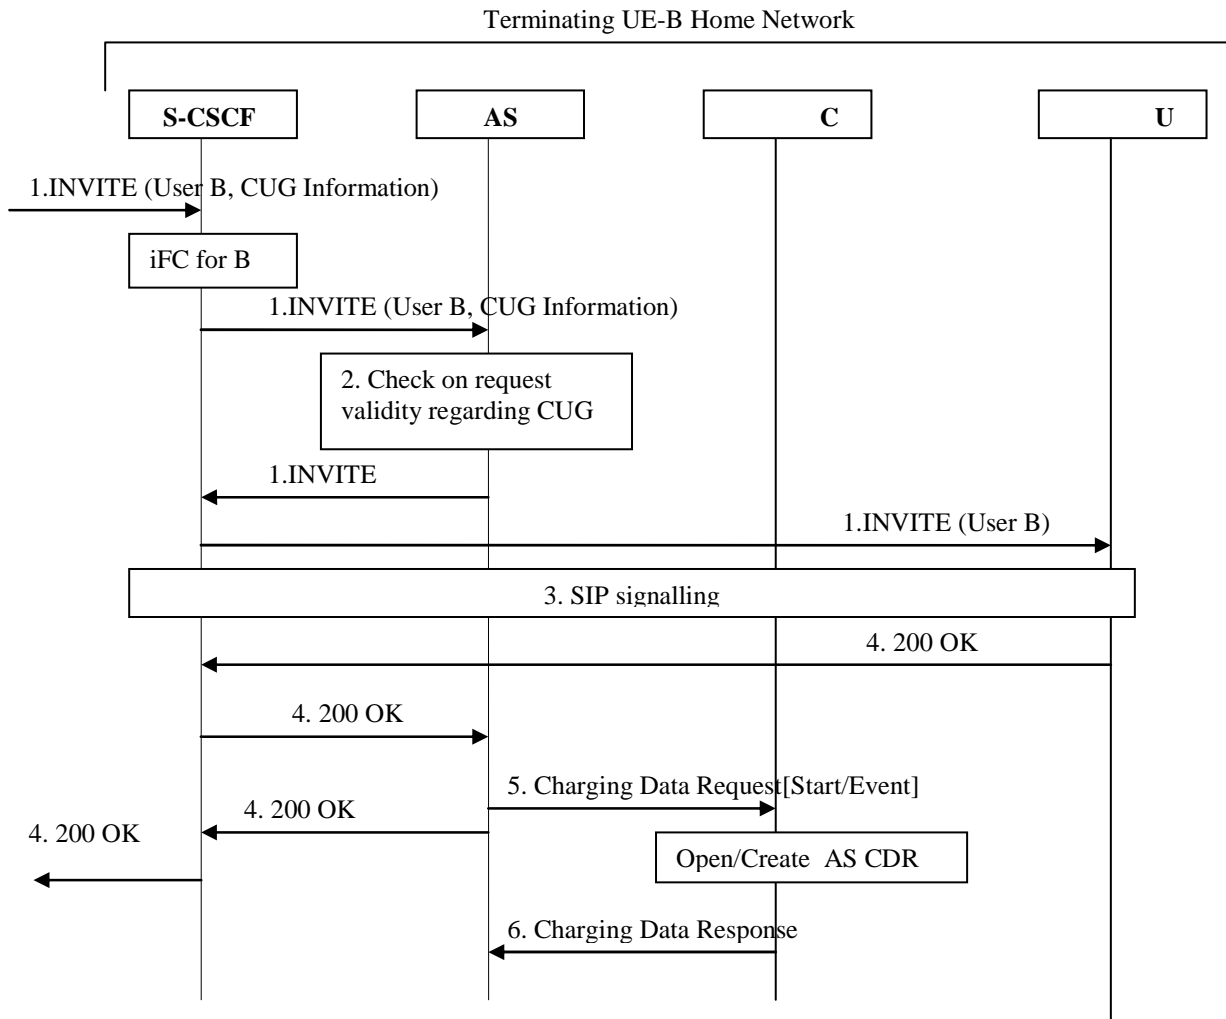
Terminating UE-B Home Network

S-CSCF

AS

C

U

1.INVITE (User B, CUG Information)

iFC for B

1.INVITE (User B, CUG Information)

2. Check on request validity regarding CUG

1.INVITE

1.INVITE (User B)

3. SIP signalling

4. 200 OK

4. 200 OK

5. Charging Data Request[Start/Event]

4. 200 OK

4. 200 OK

Open/Create AS CDR

6. Charging Data Response